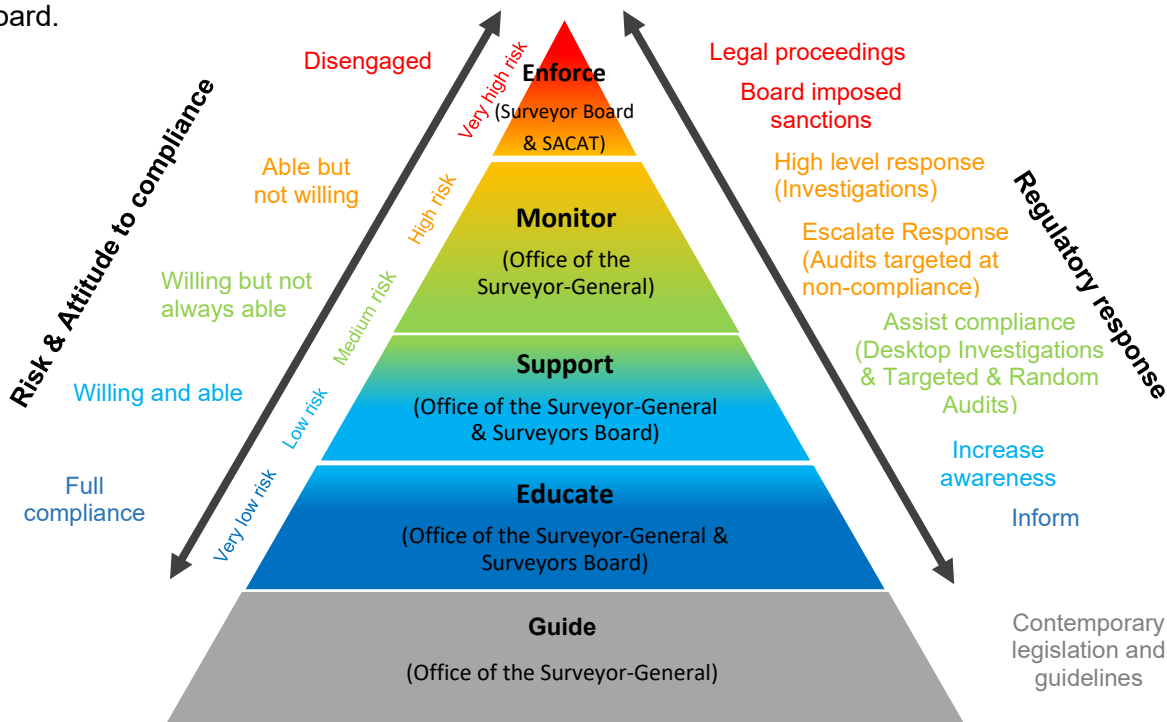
oard.

Risk & Attitude to compliance

Disengaged

Able but not willing

Willing but not always able

Willing and able

Full compliance

Very high risk

High risk

Medium risk

Low risk

Very low risk

Enforce
(Surveyor Board & SACAT)

Monitor
(Office of the Surveyor-General)

Support
(Office of the Surveyor-General & Surveyors Board)

Educate
(Office of the Surveyor-General & Surveyors Board)

Guide
(Office of the Surveyor-General)

Regulatory response

Legal proceedings

Board imposed sanctions

High level response (Investigations)

Escalate Response (Audits targeted at non-compliance)

Assist compliance (Desktop Investigations & Targeted & Random Audits)

Increase awareness

Inform

Contemporary legislation and guidelines